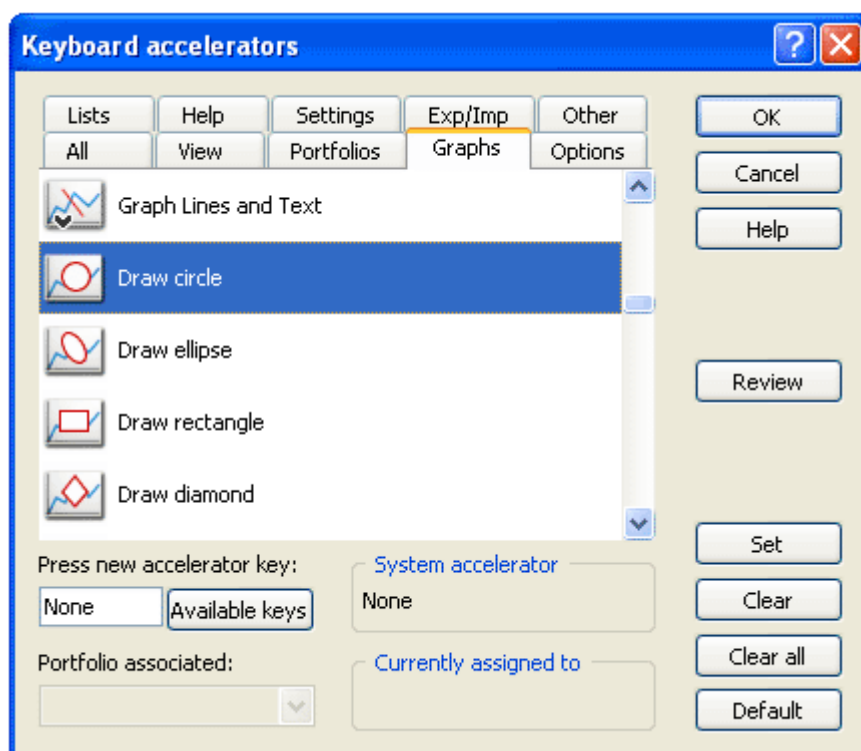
Keyboard accelerators

Lists
Help
Settings
Exp/Imp
Other
All
View
Portfolios
Graphs
Options

Graph Lines and Text
Draw circle
Draw ellipse
Draw rectangle
Draw diamond

Press new accelerator key:
None
Available keys
System accelerator
None
Portfolio associated:
Currently assigned to

OK
Cancel
Help
Review
Set
Clear
Clear all
Default